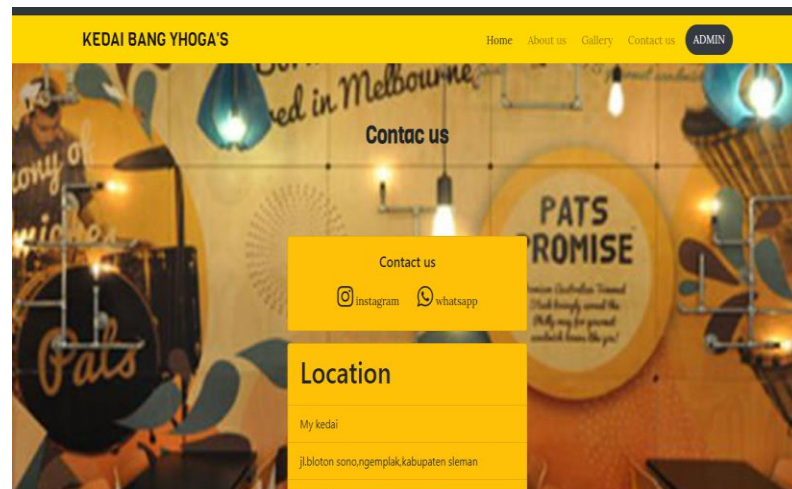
KEDAI BANG YHOGA'S

Home About us Gallery Contact us ADMIN

ed in Melbourne

Contac us

PATS PROMISE

Pats

Contact us

instagram whatsapp

Location

My kedai

jl.bloton sono,ngemplak,kabupaten sleman